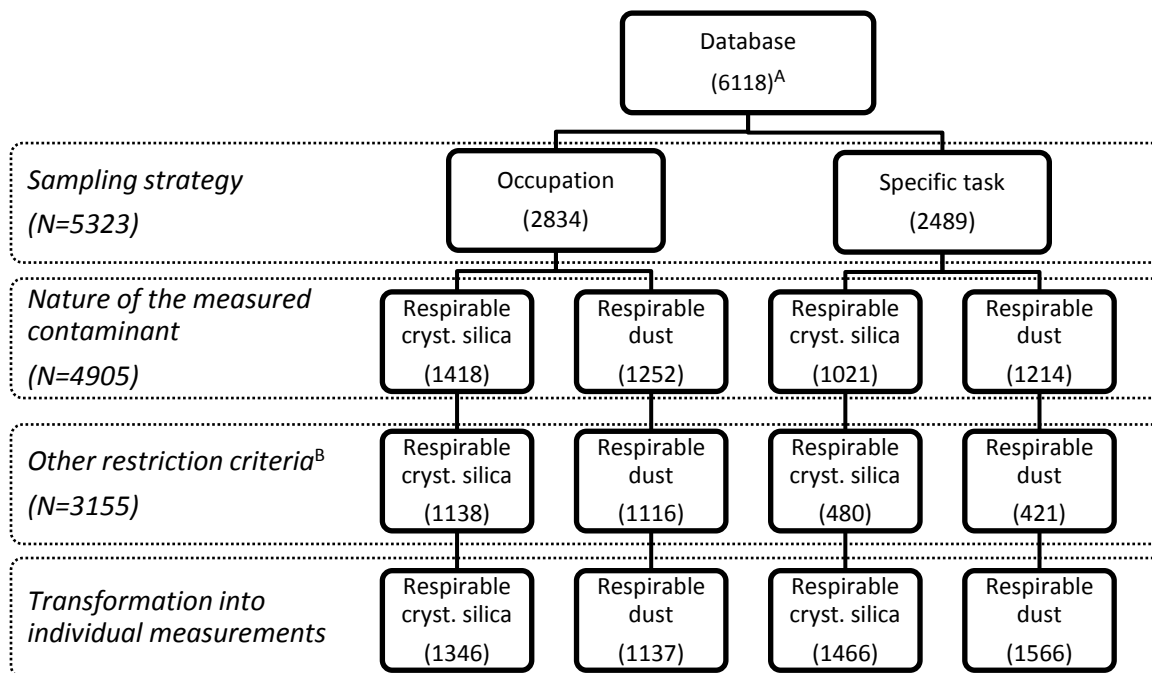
Database
(6118)$^{A}$

Sampling strategy
(N=5323)

Occupation
(2834)

Specific task
(2489)

Nature of the measured contaminant
(N=4905)

Respirable cryst. silica
(1418)

Respirable dust
(1252)

Respirable cryst. silica
(1021)

Respirable dust
(1214)

Other restriction criteria$^{B}$
(N=3155)

Respirable cryst. silica
(1138)

Respirable dust
(1116)

Respirable cryst. silica
(480)

Respirable dust
(421)

Transformation into individual measurements

Respirable cryst. silica
(1346)

Respirable dust
(1137)

Respirable cryst. silica
(1466)

Respirable dust
(1566)